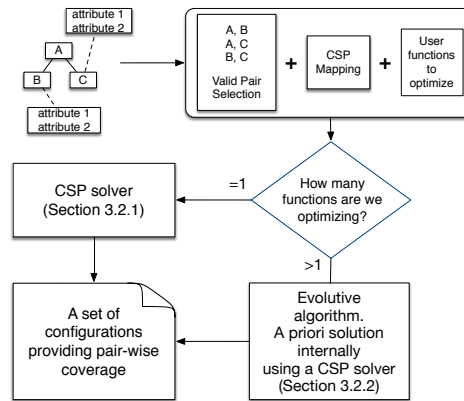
attribute 1
attribute 2

A

B

C

attribute 1
attribute 2

A, B
A, C
B, C

Valid Pair Selection

+

CSP Mapping

+

User functions to optimize

CSP solver (Section 3.2.1)

=1

How many functions are we optimizing?

>1

A set of configurations providing pair-wise coverage

Evolutive algorithm. A priori solution internally using a CSP solver (Section 3.2.2)